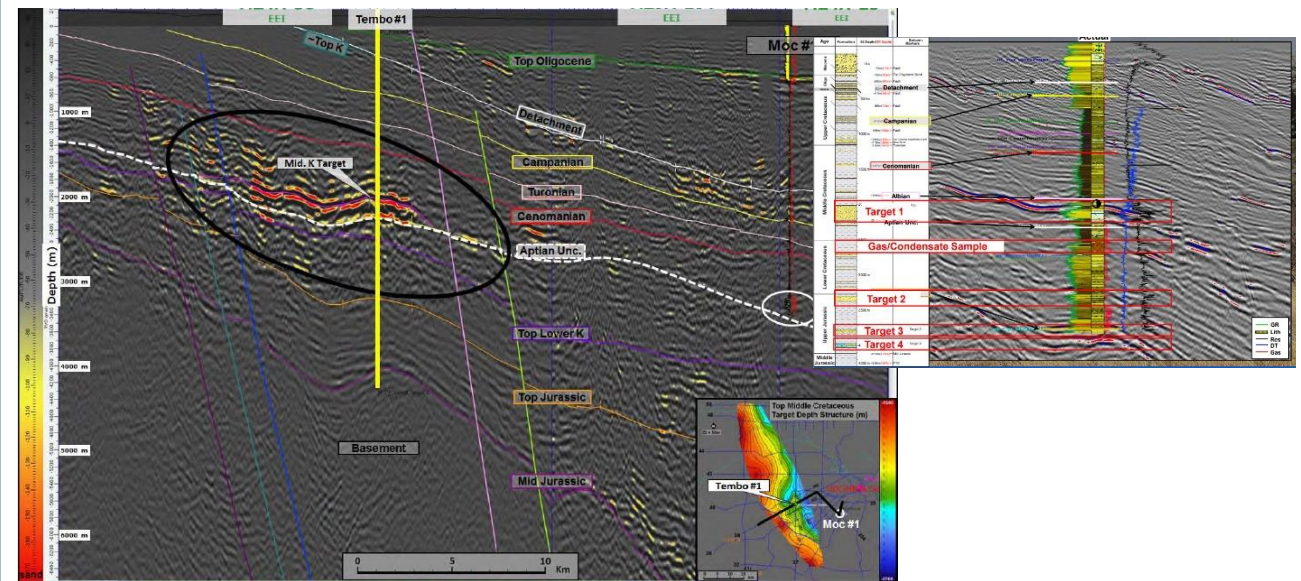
EEI
Tembo #1
EEI
EEI
~Top K
Moc #
Top Oligocene
1000 m
Detachment
Campanian
Mid. K Target
Turonian
2000 m
Cenomanian
Aptian Unc.
Depth (m)
3000 m
Top Lower K
4000 m
Top Jurassic
Basement
5000 m
Mid Jurassic
6000 m
0
5
10
Km
Age
Formation
Detachment
Campanian
Cenomanian
Albian
Target 1
Aptian Unc.
Gas/Condensate Sample
Target 2
Target 3
Target 4
Upper Cretaceous
Middle Cretaceous
Lower Cretaceous
Upper Jurassic
Middle Jurassic
Actual
GR
Lith
Res
DT
Gas
Top Middle Cretaceous Target Depth Structure (m)
Tembo #1
Moc #1
sand